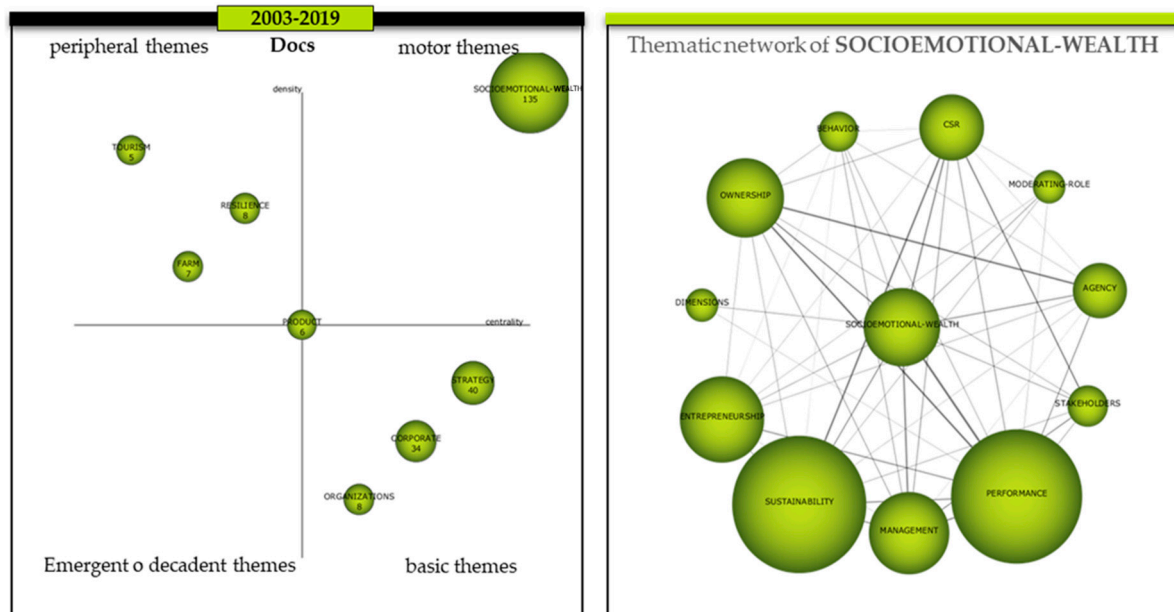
2003-2019

peripheral themes

Docs

motor themes

density

SOCIOEMOTIONAL-WEALTH
135

TOURISM
5

RESILIENCE
8

FARM
7

PRODUCT
6

centrality

STRATEGY
40

CORPORATE
34

ORGANIZATIONS
8

Emergent o decadent themes

basic themes

Thematic network of SOCIOEMOTIONAL-WEALTH

BEHAVIOR

CSR

MODERATING-ROLE

OWNERSHIP

AGENCY

DIMENSIONS

SOCIOEMOTIONAL-WEALTH

STAKEHOLDERS

ENTREPRENEURSHIP

SUSTAINABILITY

MANAGEMENT

PERFORMANCE